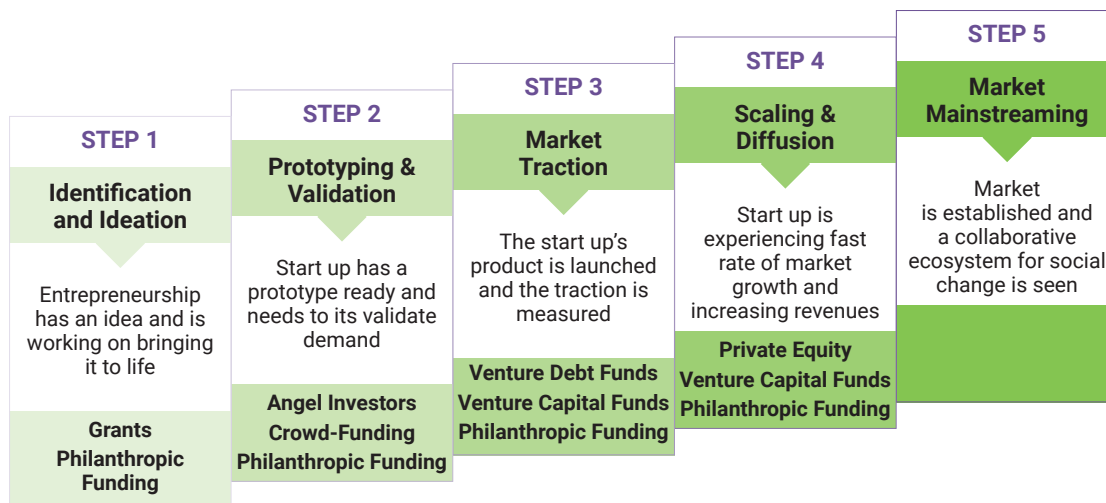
STEP 1

Identification and Ideation

Entrepreneurship has an idea and is working on bringing it to life

Grants
Philanthropic Funding

STEP 2

Prototyping & Validation

Start up has a prototype ready and needs to its validate demand

Angel Investors
Crowd-Funding
Philanthropic Funding

STEP 3

Market Traction

The start up's product is launched and the traction is measured

Venture Debt Funds
Venture Capital Funds
Philanthropic Funding

STEP 4

Scaling & Diffusion

Start up is experiencing fast rate of market growth and increasing revenues

Private Equity
Venture Capital Funds
Philanthropic Funding

STEP 5

Market Mainstreaming

Market is established and a collaborative ecosystem for social change is seen